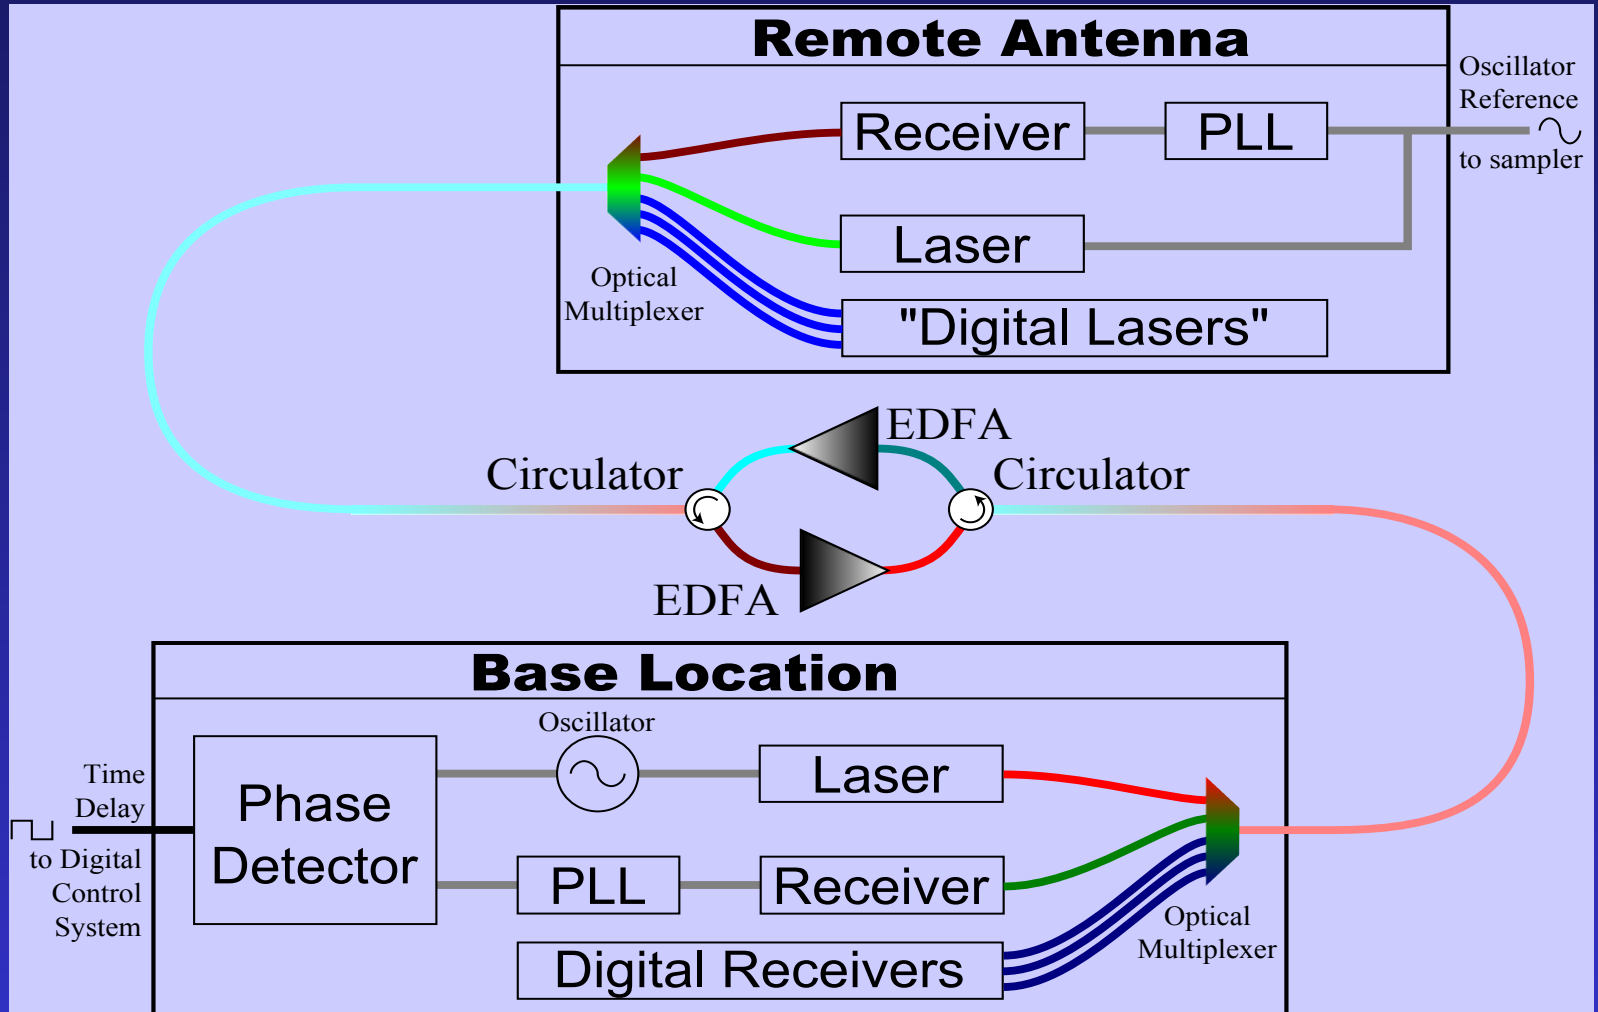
Remote Antenna

Oscillator Reference

to sampler

Receiver

PLL

Laser

Optical Multiplexer

"Digital Lasers"

EDFA

Circulator

Circulator

EDFA

Base Location

Oscillator

Time Delay

to Digital Control System

Phase Detector

Laser

PLL

Receiver

Optical Multiplexer

Digital Receivers